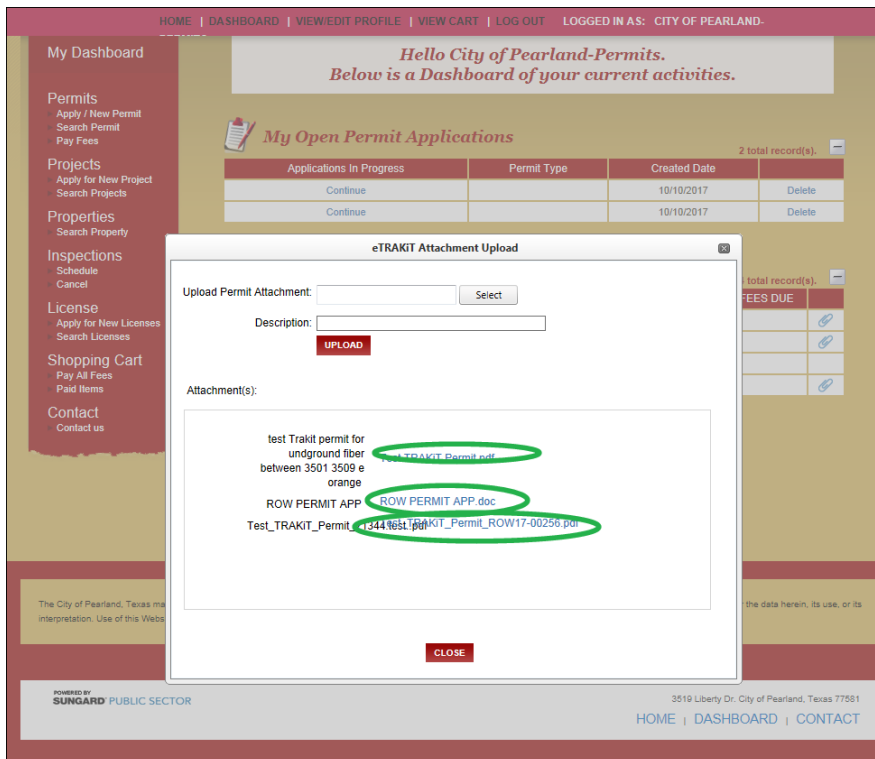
HOME | DASHBOARD | VIEW/EDIT PROFILE | VIEW CART | LOG OUT LOGGED IN AS: CITY OF PEARLAND-

My Dashboard

Hello City of Pearland-Permits.
Below is a Dashboard of your current activities.

Permits
Apply / New Permit
Search Permit
Pay Fees

My Open Permit Applications

2 total record(s).

| Applications In Progress | Permit Type | Created Date | |
|---|---|---|---|
| Continue | | 10/10/2017 | Delete |
| Continue | | 10/10/2017 | Delete |

Projects
Apply for New Project
Search Projects

Properties
Search Property

Inspections
Schedule
Cancel

License
Apply for New Licenses
Search Licenses

Shopping Cart
Pay All Fees
Paid Items

Contact
Contact us

total record(s).

FEES DUE

eTRAKiT Attachment Upload

Upload Permit Attachment: Select

Description:

UPLOAD

Attachment(s):

test Trakit permit for undground fiber between 3501 3509 e orange Test TRAKiT Permit.pdf

ROW PERMIT APP ROW PERMIT APP.doc

Test_TRAKiT_Permit_1344 test.pdf Test_TRAKiT_Permit_ROW17-00256.pdf

CLOSE

The City of Pearland, Texas ma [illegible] the data herein, its use, or its interpretation. Use of this Webs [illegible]

POWERED BY SUNGARD PUBLIC SECTOR

3519 Liberty Dr. City of Pearland, Texas 77581

HOME | DASHBOARD | CONTACT